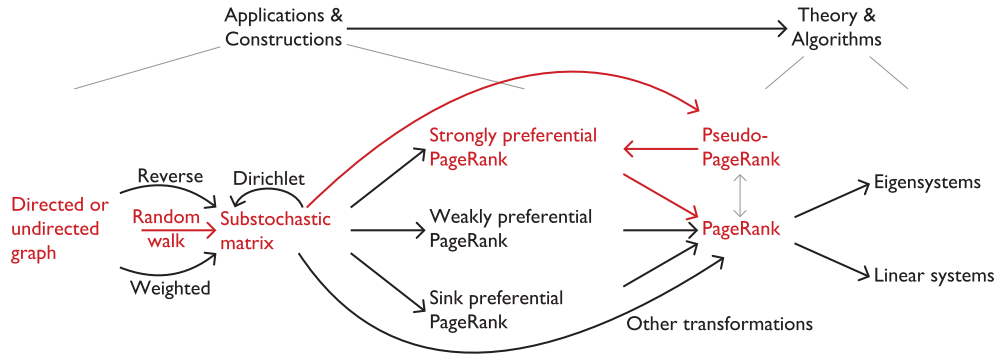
Applications & Constructions

Theory & Algorithms

Reverse

Dirichlet

Directed or undirected graph

Random walk

Substochastic matrix

Weighted

Strongly preferential PageRank

Weakly preferential PageRank

Sink preferential PageRank

Pseudo-PageRank

PageRank

Other transformations

Eigensystems

Linear systems